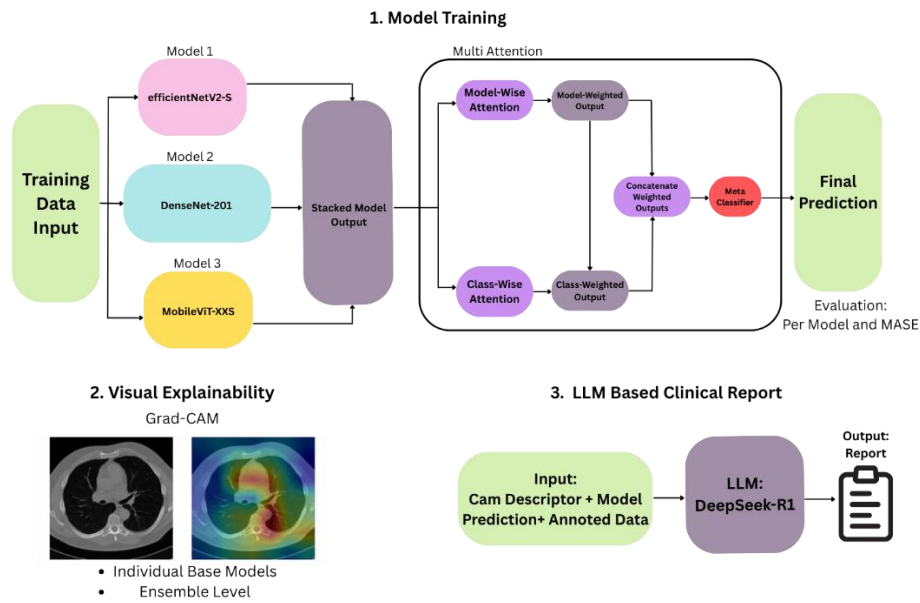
1. Model Training

Model 1
efficientNetV2-S

Model 2
DenseNet-201

Model 3
MobileViT-XXS

Training Data Input

Stacked Model Output

Multi Attention

Model-Wise Attention

Model-Weighted Output

Concatenate Weighted Outputs

Meta Classifier

Class-Wise Attention

Class-Weighted Output

Final Prediction

Evaluation: Per Model and MASE

2. Visual Explainability

Grad-CAM

• Individual Base Models
• Ensemble Level

3. LLM Based Clinical Report

Input: Cam Descriptor + Model Prediction+ Annoted Data

LLM: DeepSeek-R1

Output: Report